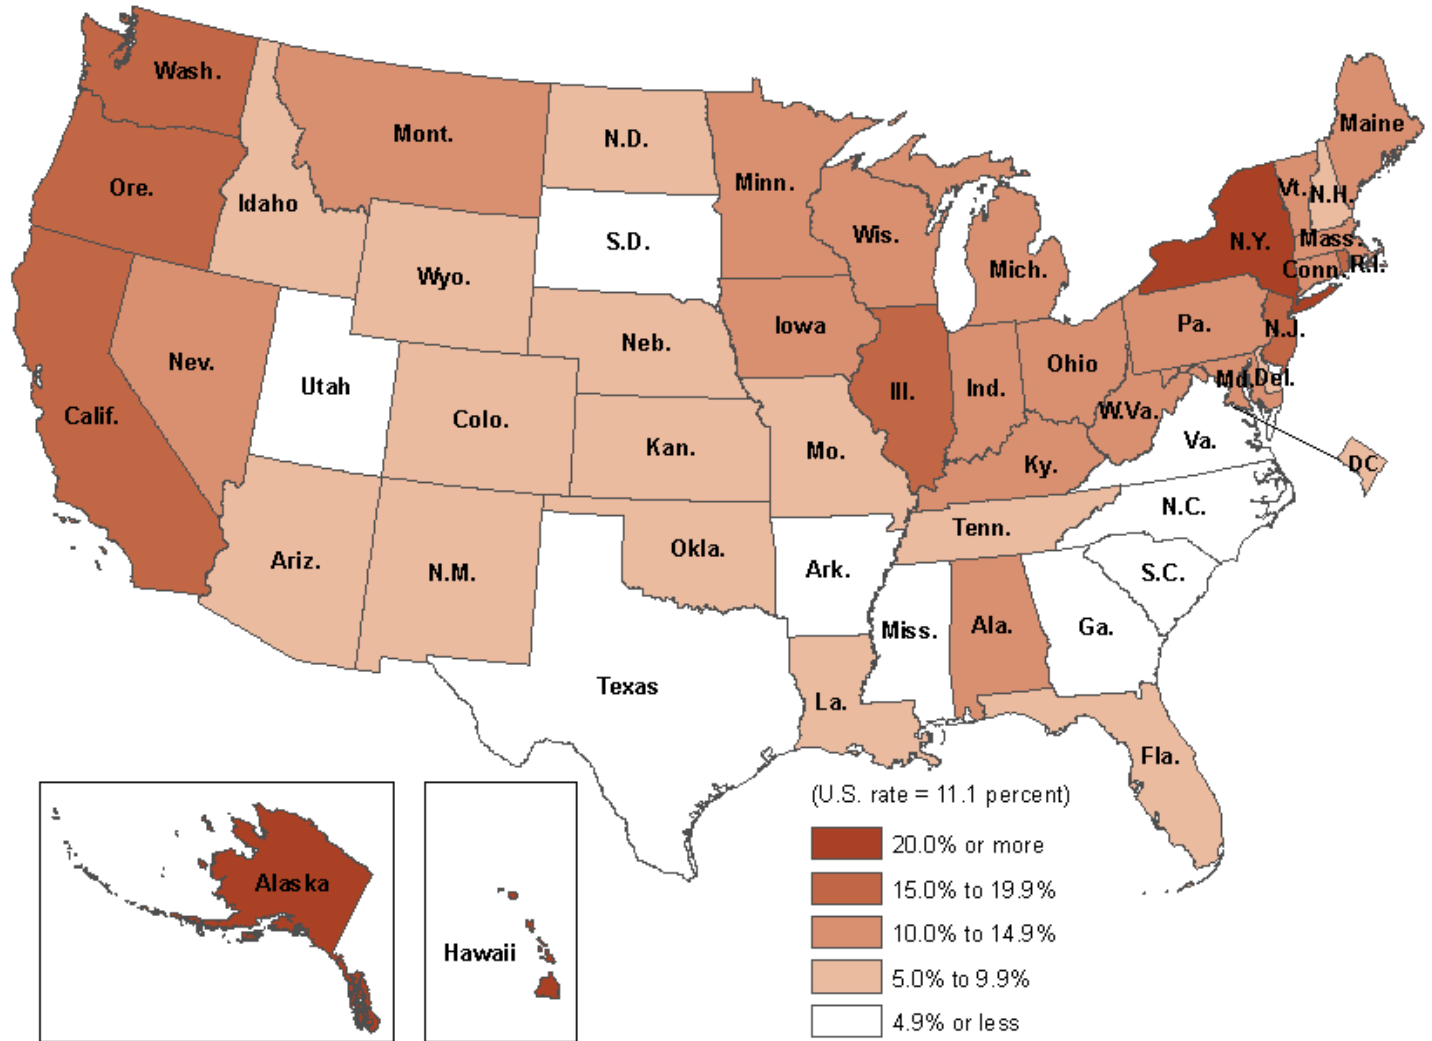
Wash.
Ore.
Calif.
Idaho
Mont.
Nev.
Utah
Wyo.
N.D.
S.D.
Neb.
Colo.
Kan.
Ariz.
N.M.
Okla.
Texas
Minn.
Iowa
Mo.
Ark.
La.
Wis.
Ill.
Mich.
Ind.
Ohio
Ky.
Tenn.
Miss.
Ala.
Ga.
Fla.
S.C.
N.C.
Va.
W.Va.
Pa.
N.Y.
Vt.
N.H.
Maine
Mass.
Conn.
R.I.
N.J.
Md.
Del.
DC
Alaska
Hawaii

(U.S. rate = 11.1 percent)
20.0% or more
15.0% to 19.9%
10.0% to 14.9%
5.0% to 9.9%
4.9% or less